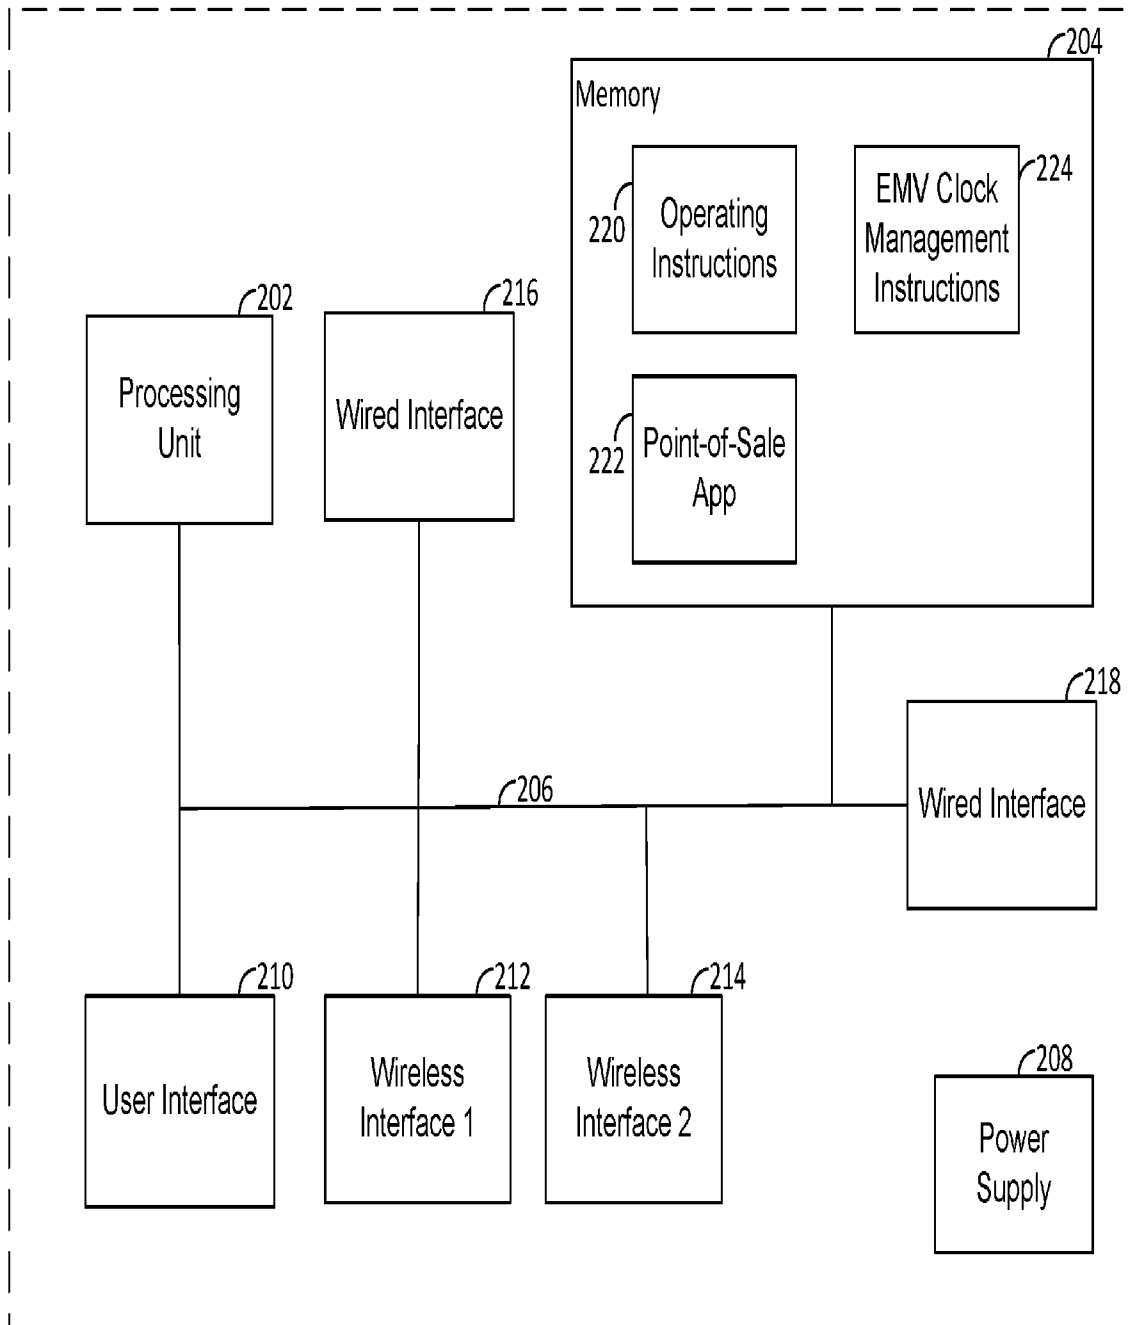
204
Memory
220
Operating Instructions
EMV Clock Management Instructions
224
222
Point-of-Sale App
202
Processing Unit
216
Wired Interface
218
Wired Interface
206
210
User Interface
212
Wireless Interface 1
214
Wireless Interface 2
208
Power Supply